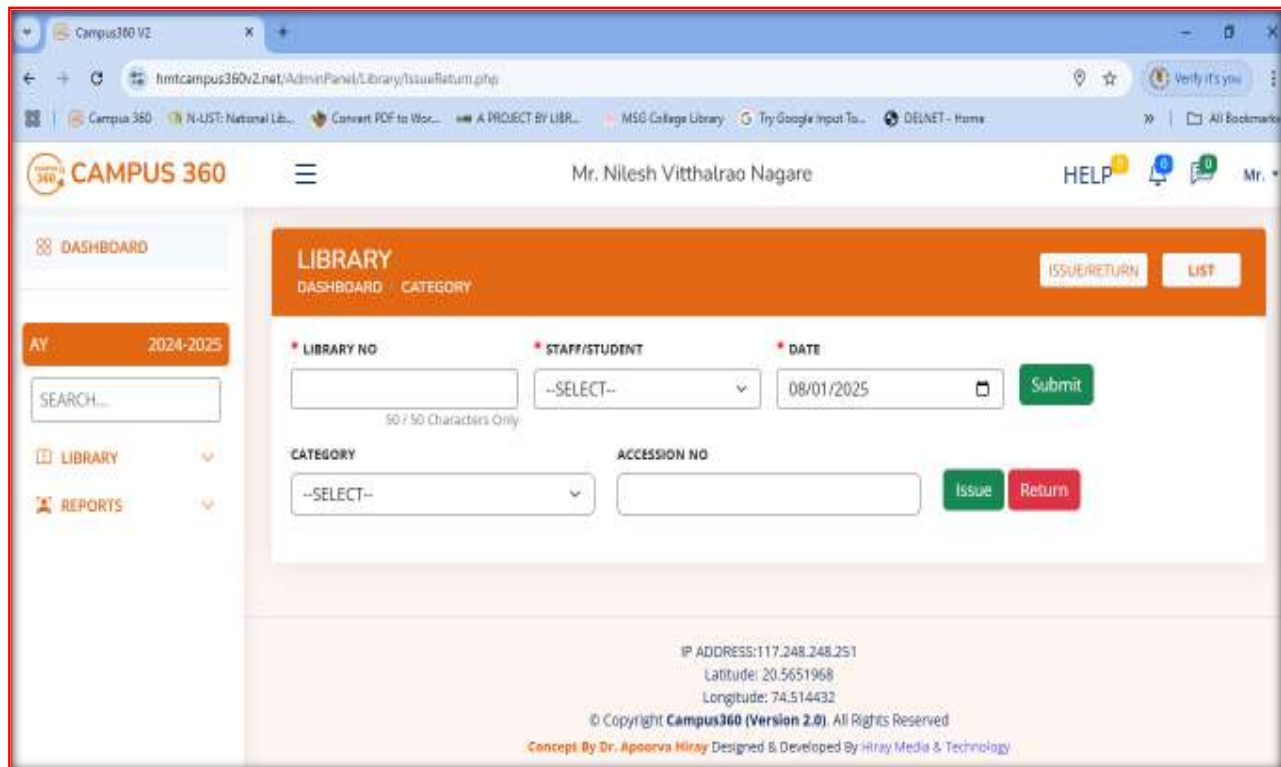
Campus360 V2

hmtcampus360v2.net/AdminPanel/Library/IssueReturn.php

Verify it's you

Campus 360 | N-LIST: National Lib... | Convert PDF to Wor... | A PROJECT BY LIBR... | MSG College Library | Try Google Input To... | DELNET - Home | All Bookmarks

CAMPUS 360

Mr. Nilesh Vitthalrao Nagare

HELP 0 0 Mr.

DASHBOARD

AY 2024-2025

SEARCH...

LIBRARY

REPORTS

LIBRARY
DASHBOARD CATEGORY

ISSUE/RETURN LIST

* LIBRARY NO

50 / 50 Characters Only

* STAFF/STUDENT
--SELECT--

* DATE
08/01/2025

Submit

CATEGORY
--SELECT--

ACCESSION NO

Issue Return

IP ADDRESS:117.248.248.251
Latitude: 20.5651968
Longitude: 74.514432
© Copyright Campus360 (Version 2.0). All Rights Reserved
Concept By Dr. Apoorva Hiray Designed & Developed By Hiray Media & Technology